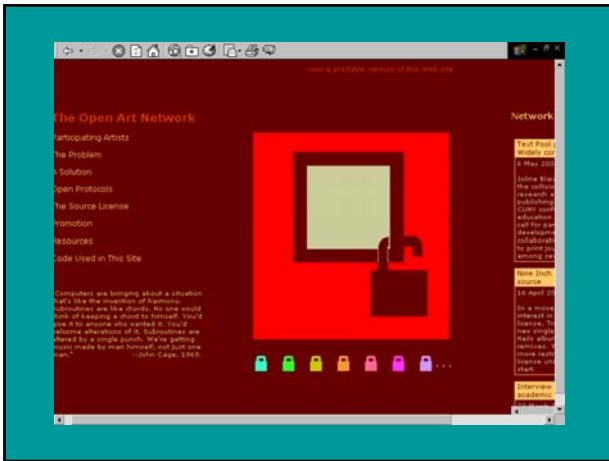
view a printable version of this Web site

The Open Art Network

Participating Artists

The Problem

A Solution

Open Protocols

The Source License

Promotion

Resources

Code Used in This Site

"Computers are bringing about a situation that's like the invention of harmony. Subroutines are like chords. No one would think of keeping a chord to himself. You'd give it to anyone who wanted it. You'd welcome alterations of it. Subroutines are altered by a single punch. We're getting music made by man himself, not just one man." ~John Cage, 1969.

...

Network

Text Pool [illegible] Widely cor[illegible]

6 May 200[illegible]

Joline Bla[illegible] the collisi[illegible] research a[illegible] publishing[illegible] CUNY vol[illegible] education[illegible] call for pa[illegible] developme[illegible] collaborati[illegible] to print ju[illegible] among re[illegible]

Nine Inch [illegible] source

14 April 2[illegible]

In a move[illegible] interest in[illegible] license, Tr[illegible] new single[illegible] Nails albu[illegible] remixes. V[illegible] more restr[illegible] license on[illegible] start.

Interview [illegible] academic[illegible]